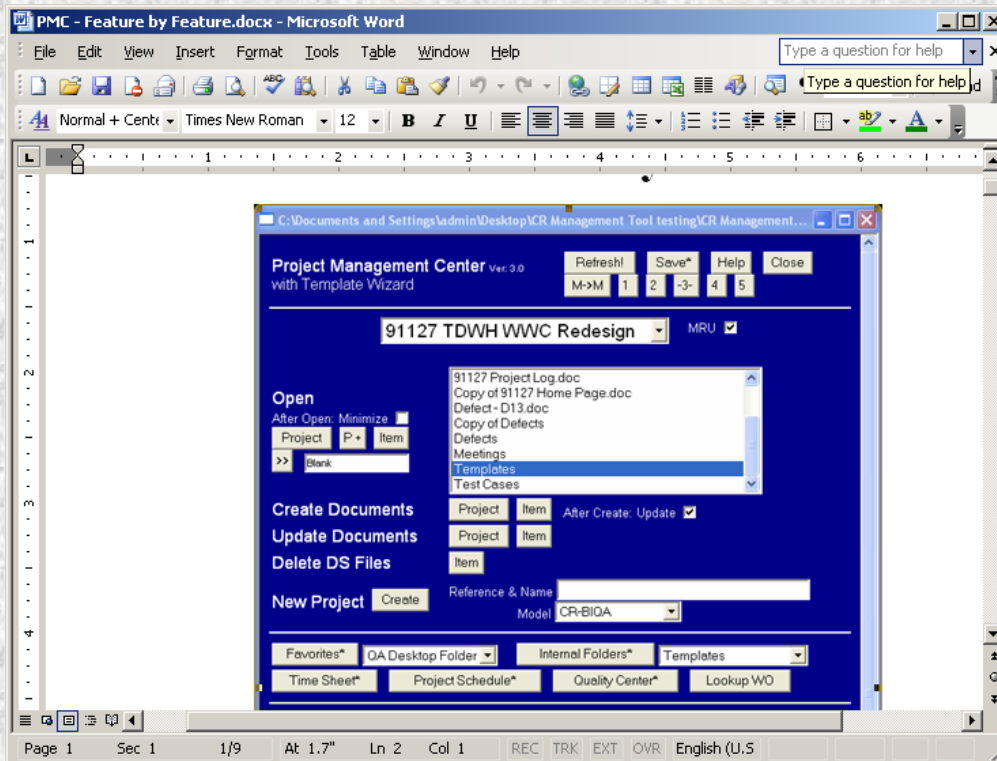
PMC - Feature by Feature.docx - Microsoft Word

File Edit View Insert Format Tools Table Window Help

Type a question for help

Type a question for help

Normal + Cent Times New Roman 12 B I U

C:\Documents and Settings\admin\Desktop\CR Management Tool testing\CR Management...

Project Management Center Ver. 3.0
with Template Wizard

Refresh! Save* Help Close
M->M 1 2 -3- 4 5

91127 TDWH WWC Redesign MRU

Open
After Open: Minimize
Project P+ Item
>> Blank

91127 Project Log.doc
Copy of 91127 Home Page.doc
Defect - D13.doc
Copy of Defects
Defects
Meetings
Templates
Test Cases

Create Documents Project Item After Create: Update
Update Documents Project Item
Delete DS Files Item

New Project Create Reference & Name
Model CR-BIQA

Favorites* QA Desktop Folder Internal Folders* Templates
Time Sheet* Project Schedule* Quality Center* Lookup WO

Page 1 Sec 1 1/9 At 1.7" Ln 2 Col 1 REC TRK EXT OVR English (U.S